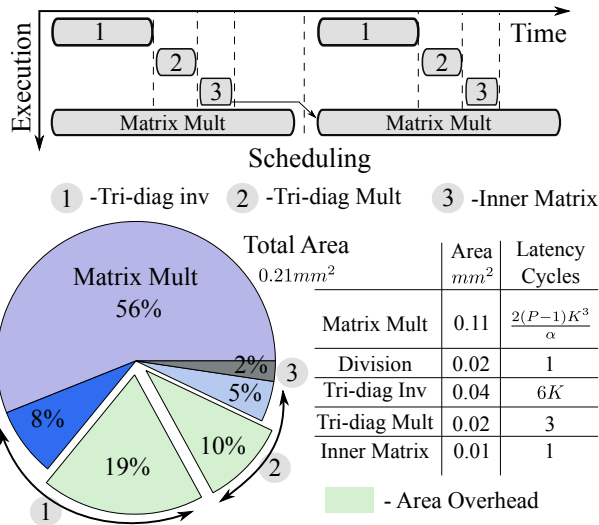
Execution

Time

1

2

3

1

2

3

Matrix Mult

Matrix Mult

Scheduling

1 -Tri-diag inv 2 -Tri-diag Mult 3 -Inner Matrix

Total Area $0.21mm^2$

Matrix Mult 56%

8%

19%

10%

5%

2%

1

2

3

| | Area $mm^2$ | Latency Cycles |
|---|---|---|
| Matrix Mult | 0.11 | $\frac{2(P-1)K^3}{\alpha}$ |
| Division | 0.02 | 1 |
| Tri-diag Inv | 0.04 | $6K$ |
| Tri-diag Mult | 0.02 | 3 |
| Inner Matrix | 0.01 | 1 |

- Area Overhead